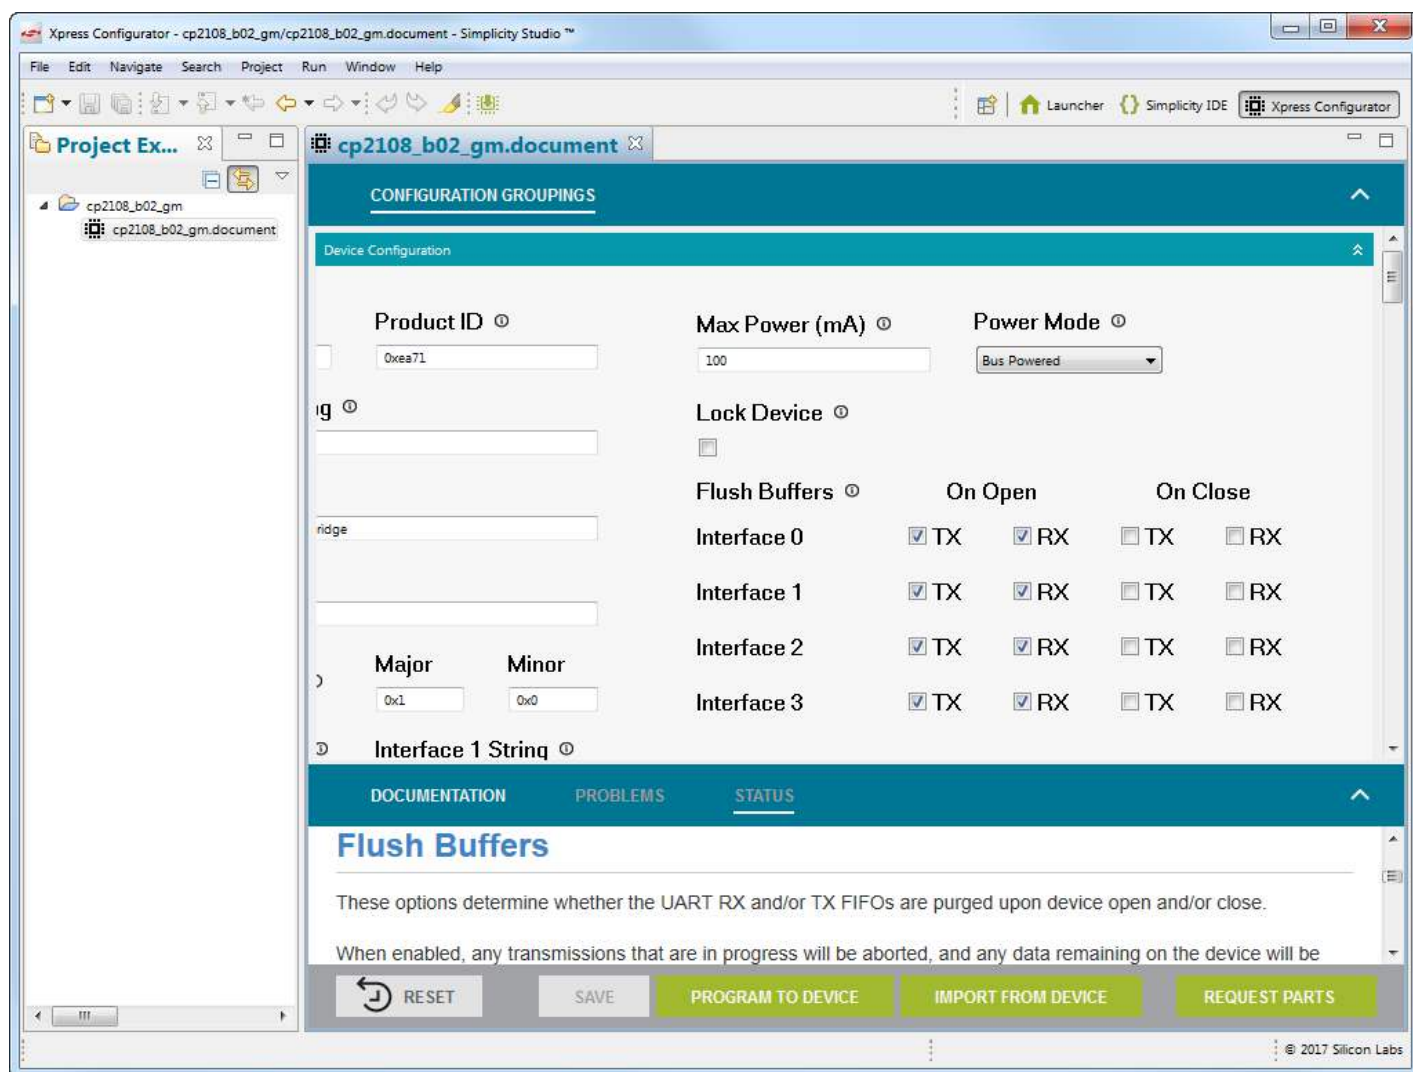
Xpress Configurator - cp2108_b02_gm/cp2108_b02_gm.document - Simplicity Studio ™

File Edit Navigate Search Project Run Window Help

Launcher Simplicity IDE Xpress Configurator

Project Ex...

cp2108_b02_gm
cp2108_b02_gm.document

cp2108_b02_gm.document

CONFIGURATION GROUPINGS

Device Configuration

Product ID
0xea71

Max Power (mA)
100

Power Mode
Bus Powered

ıg

Lock Device

ridge

Flush Buffers On Open On Close

| | | | | |
|---|---|---|---|---|
| Interface 0 | TX | RX | TX | RX |
| Interface 1 | TX | RX | TX | RX |
| Interface 2 | TX | RX | TX | RX |
| Interface 3 | TX | RX | TX | RX |

Major Minor
0x1 0x0

Interface 1 String

DOCUMENTATION PROBLEMS STATUS

Flush Buffers

These options determine whether the UART RX and/or TX FIFOs are purged upon device open and/or close.

When enabled, any transmissions that are in progress will be aborted, and any data remaining on the device will be

RESET SAVE PROGRAM TO DEVICE IMPORT FROM DEVICE REQUEST PARTS

© 2017 Silicon Labs